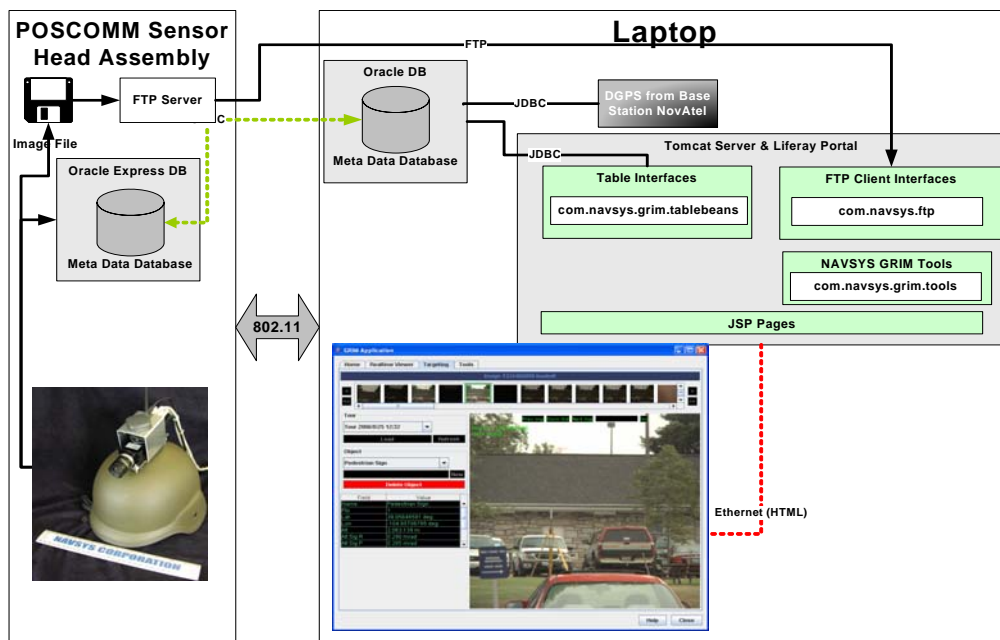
POSCOMM Sensor Head Assembly

Image File

FTP Server

C

Oracle Express DB

Meta Data Database

NAVSYS CORPORATION

802.11

Laptop

FTP

Oracle DB

Meta Data Database

JDBC

DGPS from Base Station NovAtel

JDBC

Tomcat Server & Liferay Portal

Table Interfaces

com.navsys.grim.tablebeans

FTP Client Interfaces

com.navsys.ftp

NAVSYS GRIM Tools

com.navsys.grim.tools

JSP Pages

GRIM Application

Home | Realtime Viewer | Targeting | Tools

Time

Load | Refresh

Object

Pedestrian Sign

Delete Object

Field | Value

Ethernet (HTML)

Help | Close